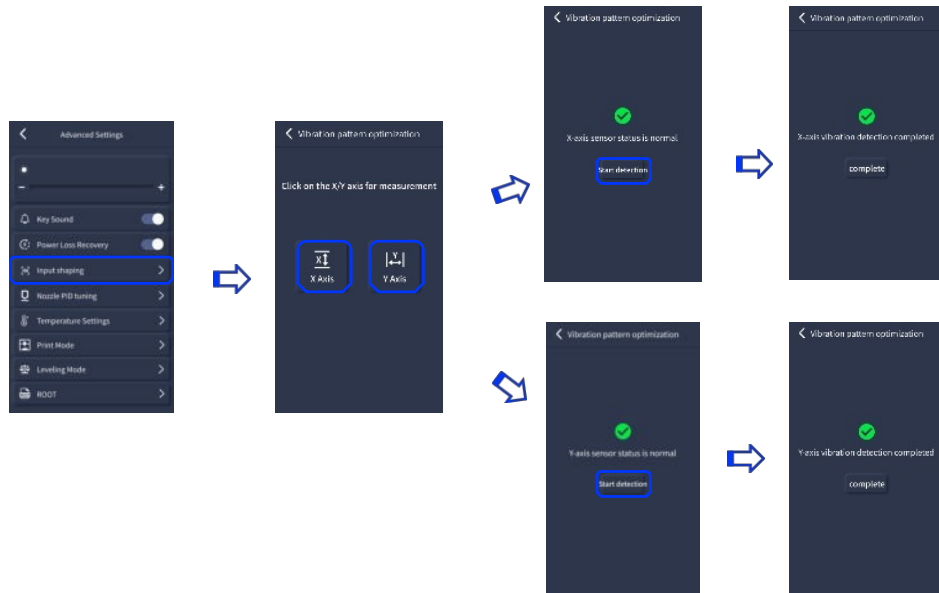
Advanced Settings

−
+

Key Sound

Power Loss Recovery

Input shaping

Nozzle PID tuning

Temperature Settings

Print Mode

Leveling Mode

ROOT

Vibration pattern optimization

Click on the X/Y axis for measurement

X
X Axis

Y
Y Axis

Vibration pattern optimization

X-axis sensor status is normal

Start detection

Vibration pattern optimization

X-axis vibration detection completed

complete

Vibration pattern optimization

Y-axis sensor status is normal

Start detection

Vibration pattern optimization

Y-axis vibration detection completed

complete